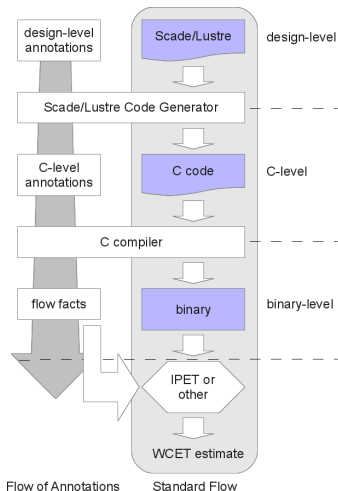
design-level annotations

Scade/Lustre

design-level

Scade/Lustre Code Generator

C-level annotations

C code

C-level

C compiler

flow facts

binary

binary-level

IPET or other

WCET estimate

Flow of Annotations

Standard Flow